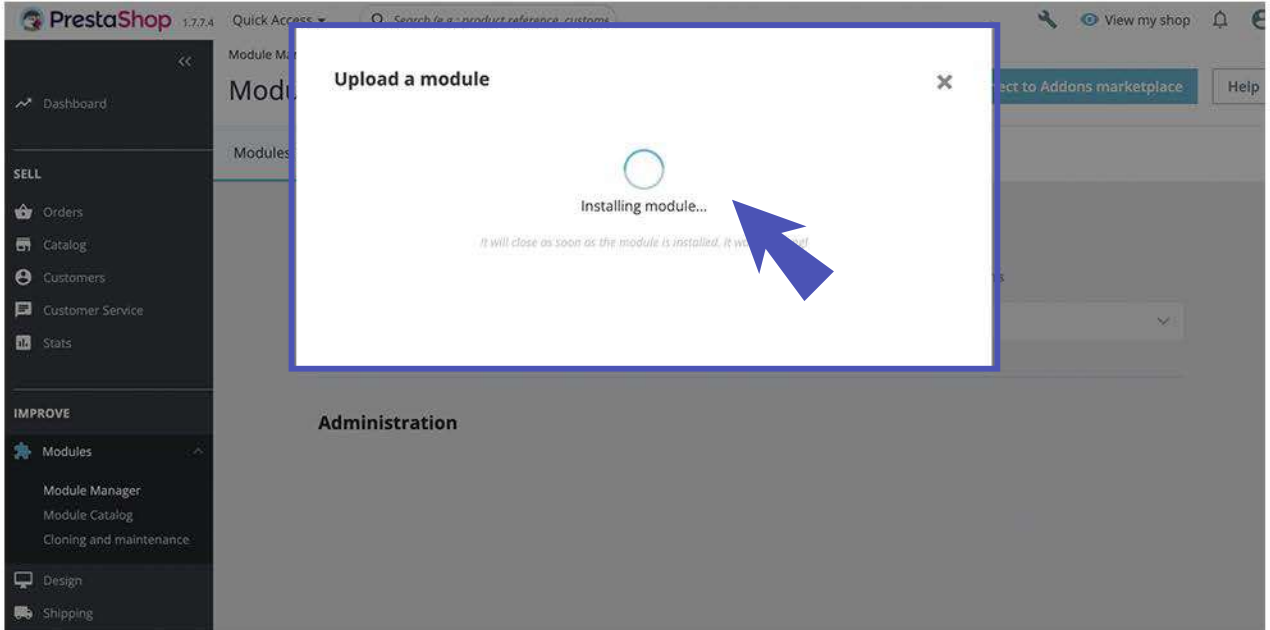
PrestaShop 1.7.7.4 Quick Access ▾ Search (e.g.: product reference, custome

View my shop

Dashboard

SELL

Orders

Catalog

Customers

Customer Service

Stats

IMPROVE

Modules

Module Manager

Module Catalog

Cloning and maintenance

Design

Shipping

Module Ma

Modu

Modules

ect to Addons marketplace

Help

Upload a module

×

Installing module...

It will close as soon as the module is installed. It w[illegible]

Administration